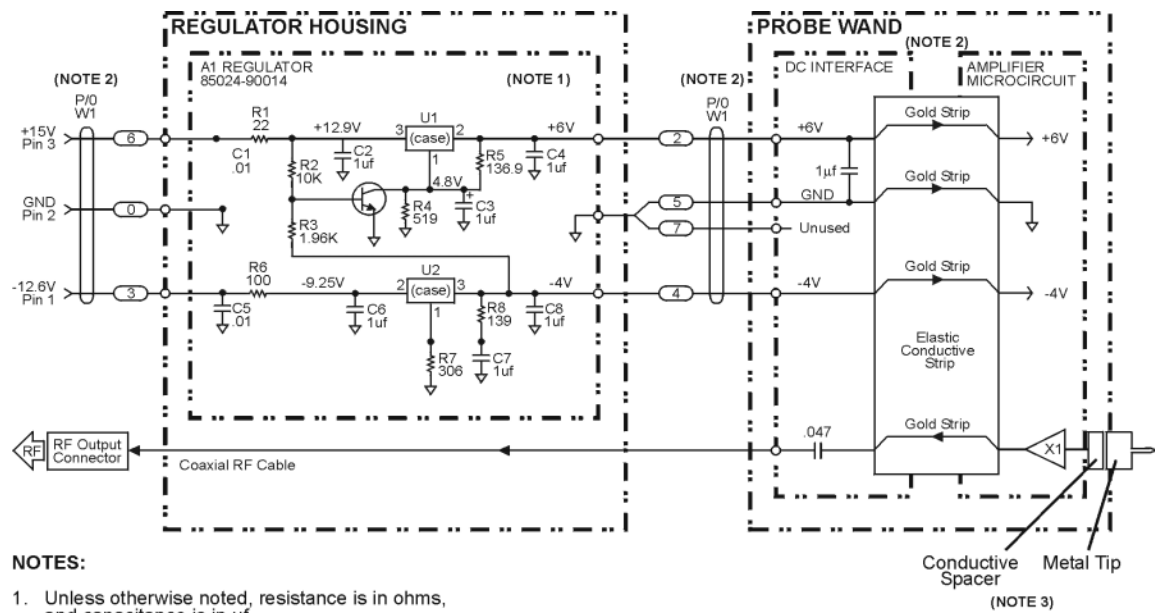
REGULATOR HOUSING

PROBE WAND

(NOTE 2)

A1 REGULATOR 85024-90014

(NOTE 1)

(NOTE 2)

(NOTE 2)

DC INTERFACE

AMPLIFIER MICROCIRCUIT

P/O W1

P/O W1

+15V Pin 3

6

R1 22

+12.9V

U1

3

(case)

2

+6V

2

+6V

Gold Strip

+6V

C1 .01

R2 10K

C2 1uf

1

R5 136.9

C4 1uf

1µf

GND Pin 2

0

4.8V

5

GND

Gold Strip

R4 519

C3 1uf

7

Unused

R3 1.96K

-12.6V Pin 1

3

R6 100

-9.25V

2

U2 (case)

3

-4V

4

-4V

Gold Strip

-4V

C5 .01

C6 1uf

1

R8 139

C8 1uf

Elastic Conductive Strip

R7 306

C7 1uf

RF

RF Output Connector

Coaxial RF Cable

.047

Gold Strip

X1

NOTES:

1. Unless otherwise noted, resistance is in ohms, and capacitance is in uf

Conductive Spacer

Metal Tip

(NOTE 3)